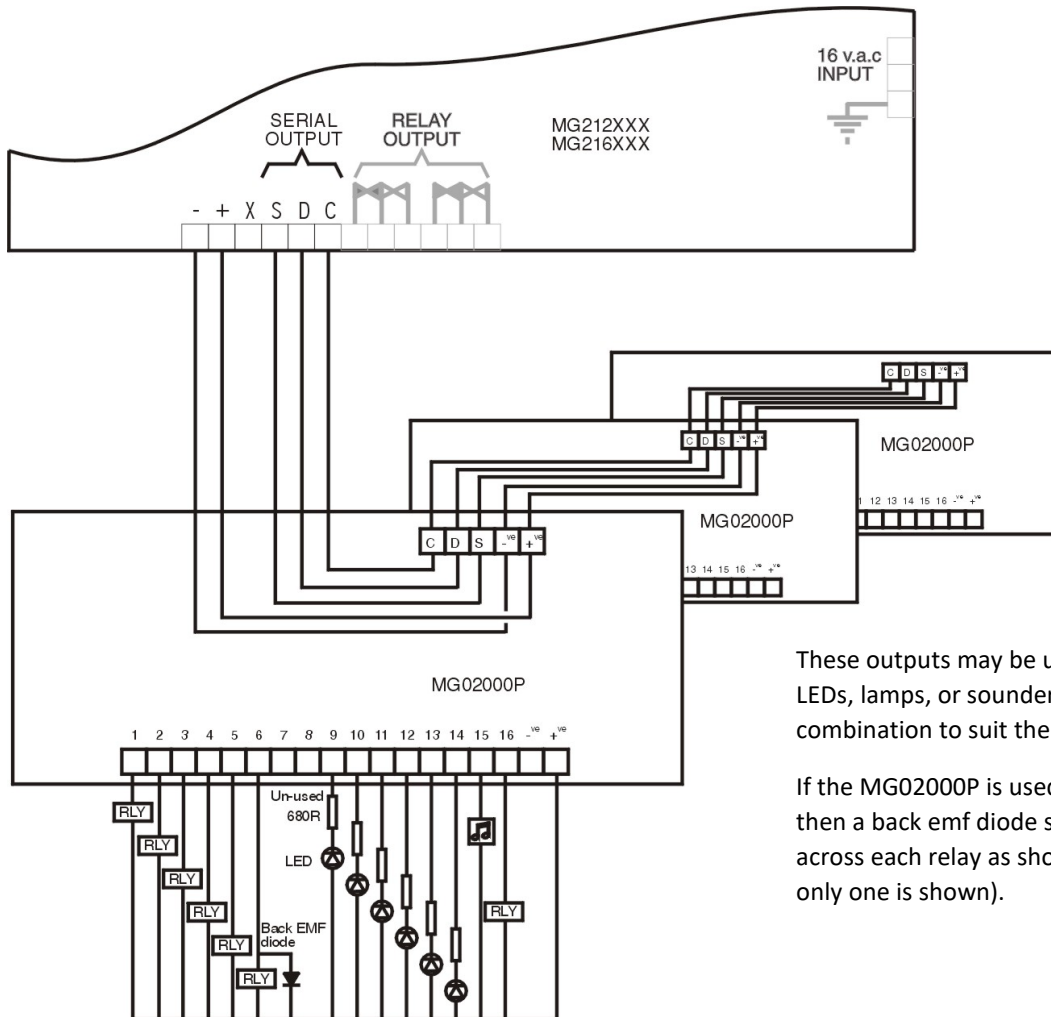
16 v.a.c
INPUT

SERIAL
OUTPUT

RELAY
OUTPUT

MG212XXX
MG216XXX

- + X S D C

C D S $-^{ve}$ $+^{ve}$

MG02000P

1 12 13 14 15 16 $-^{ve}$ $+^{ve}$

C D S $-^{ve}$ $+^{ve}$

MG02000P

13 14 15 16 $-^{ve}$ $+^{ve}$

C D S $-^{ve}$ $+^{ve}$

MG02000P

1 2 3 4 5 6 7 8 9 10 11 12 13 14 15 16 $-^{ve}$ $+^{ve}$

RLY
RLY
RLY
RLY
RLY
RLY
Un-used
680R
LED
Back EMF
diode
RLY

These outputs may be u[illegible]
LEDs, lamps, or sounder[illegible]
combination to suit the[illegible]

If the MG02000P is used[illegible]
then a back emf diode s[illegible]
across each relay as sho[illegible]
only one is shown).